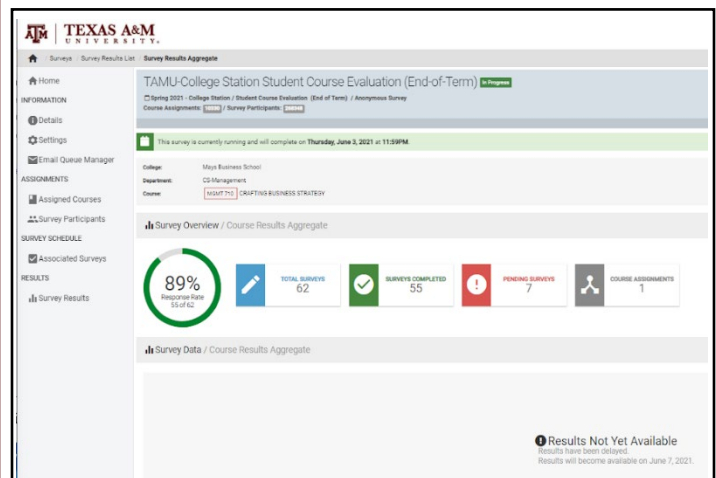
ATM | TEXAS A&M UNIVERSITY

Surveys / Survey Results List / Survey Results Aggregate

Home
INFORMATION
Details
Settings
Email Queue Manager
ASSIGNMENTS
Assigned Courses
Survey Participants
SURVEY SCHEDULE
Associated Surveys
RESULTS
Survey Results

TAMU-College Station Student Course Evaluation (End-of-Term) In Progress
Spring 2021 - College Station / Student Course Evaluation (End of Term) / Anonymous Survey
Course Assignments: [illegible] / Survey Participants: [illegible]

This survey is currently running and will complete on Thursday, June 3, 2021 at 11:59PM.

College: Mays Business School
Department: CS Management
Course: MGMT 710 CRAFTING BUSINESS STRATEGY

Survey Overview / Course Results Aggregate

89%
Response Rate
55 of 62

TOTAL SURVEYS
62

SURVEYS COMPLETED
55

PENDING SURVEYS
7

COURSE ASSIGNMENTS
1

Survey Data / Course Results Aggregate

Results Not Yet Available
Results have been delayed.
Results will become available on June 7, 2021.